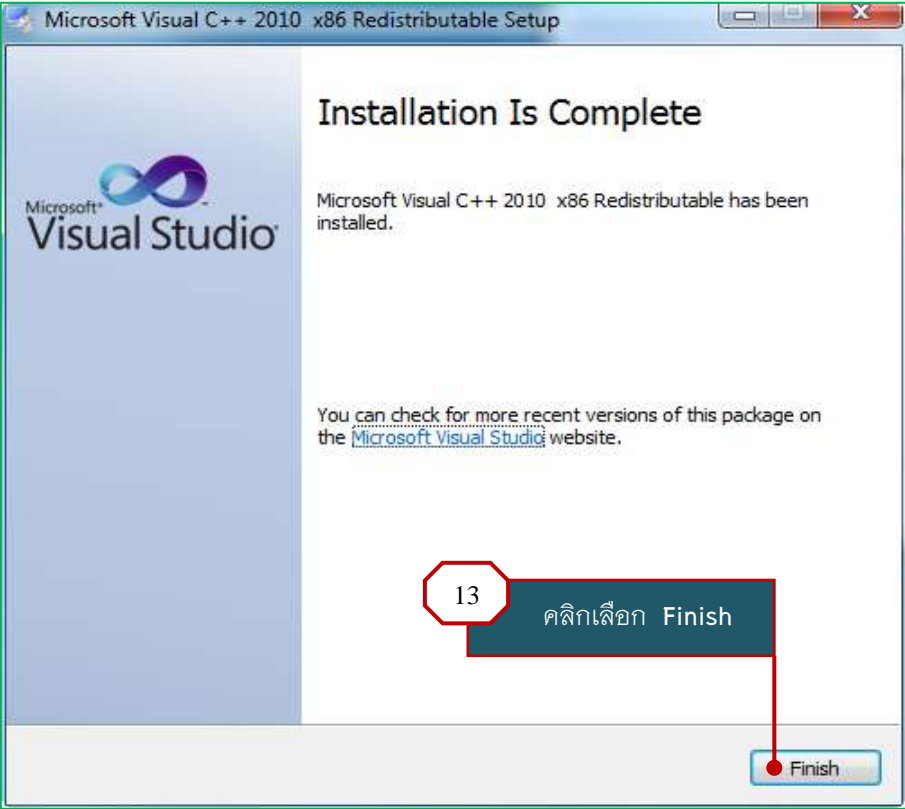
Microsoft Visual C++ 2010 x86 Redistributable Setup

Microsoft® Visual Studio®

Installation Is Complete

Microsoft Visual C++ 2010 x86 Redistributable has been installed.

You can check for more recent versions of this package on the Microsoft Visual Studio website.

13

คลิกเลือก Finish

Finish